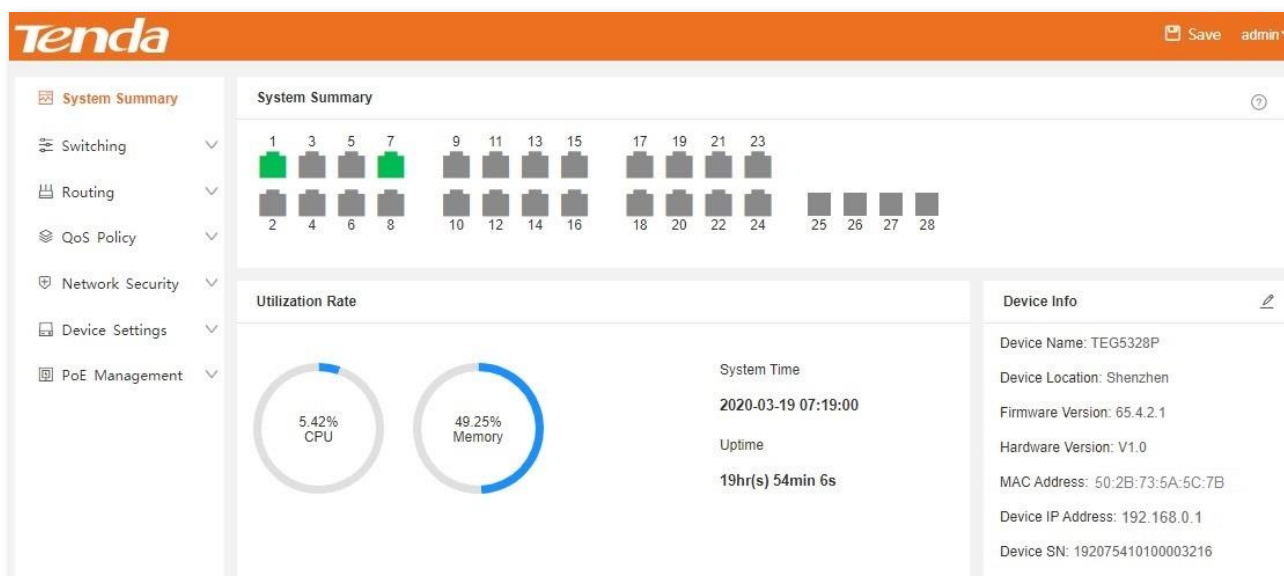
Tenda

Save admin

System Summary

Switching

Routing

QoS Policy

Network Security

Device Settings

PoE Management

System Summary

1 3 5 7 9 11 13 15 17 19 21 23

2 4 6 8 10 12 14 16 18 20 22 24 25 26 27 28

Utilization Rate

5.42%
CPU

49.25%
Memory

System Time

2020-03-19 07:19:00

Uptime

19hr(s) 54min 6s

Device Info

Device Name: TEG5328P

Device Location: Shenzhen

Firmware Version: 65.4.2.1

Hardware Version: V1.0

MAC Address: 50:2B:73:5A:5C:7B

Device IP Address: 192.168.0.1

Device SN: 192075410100003216